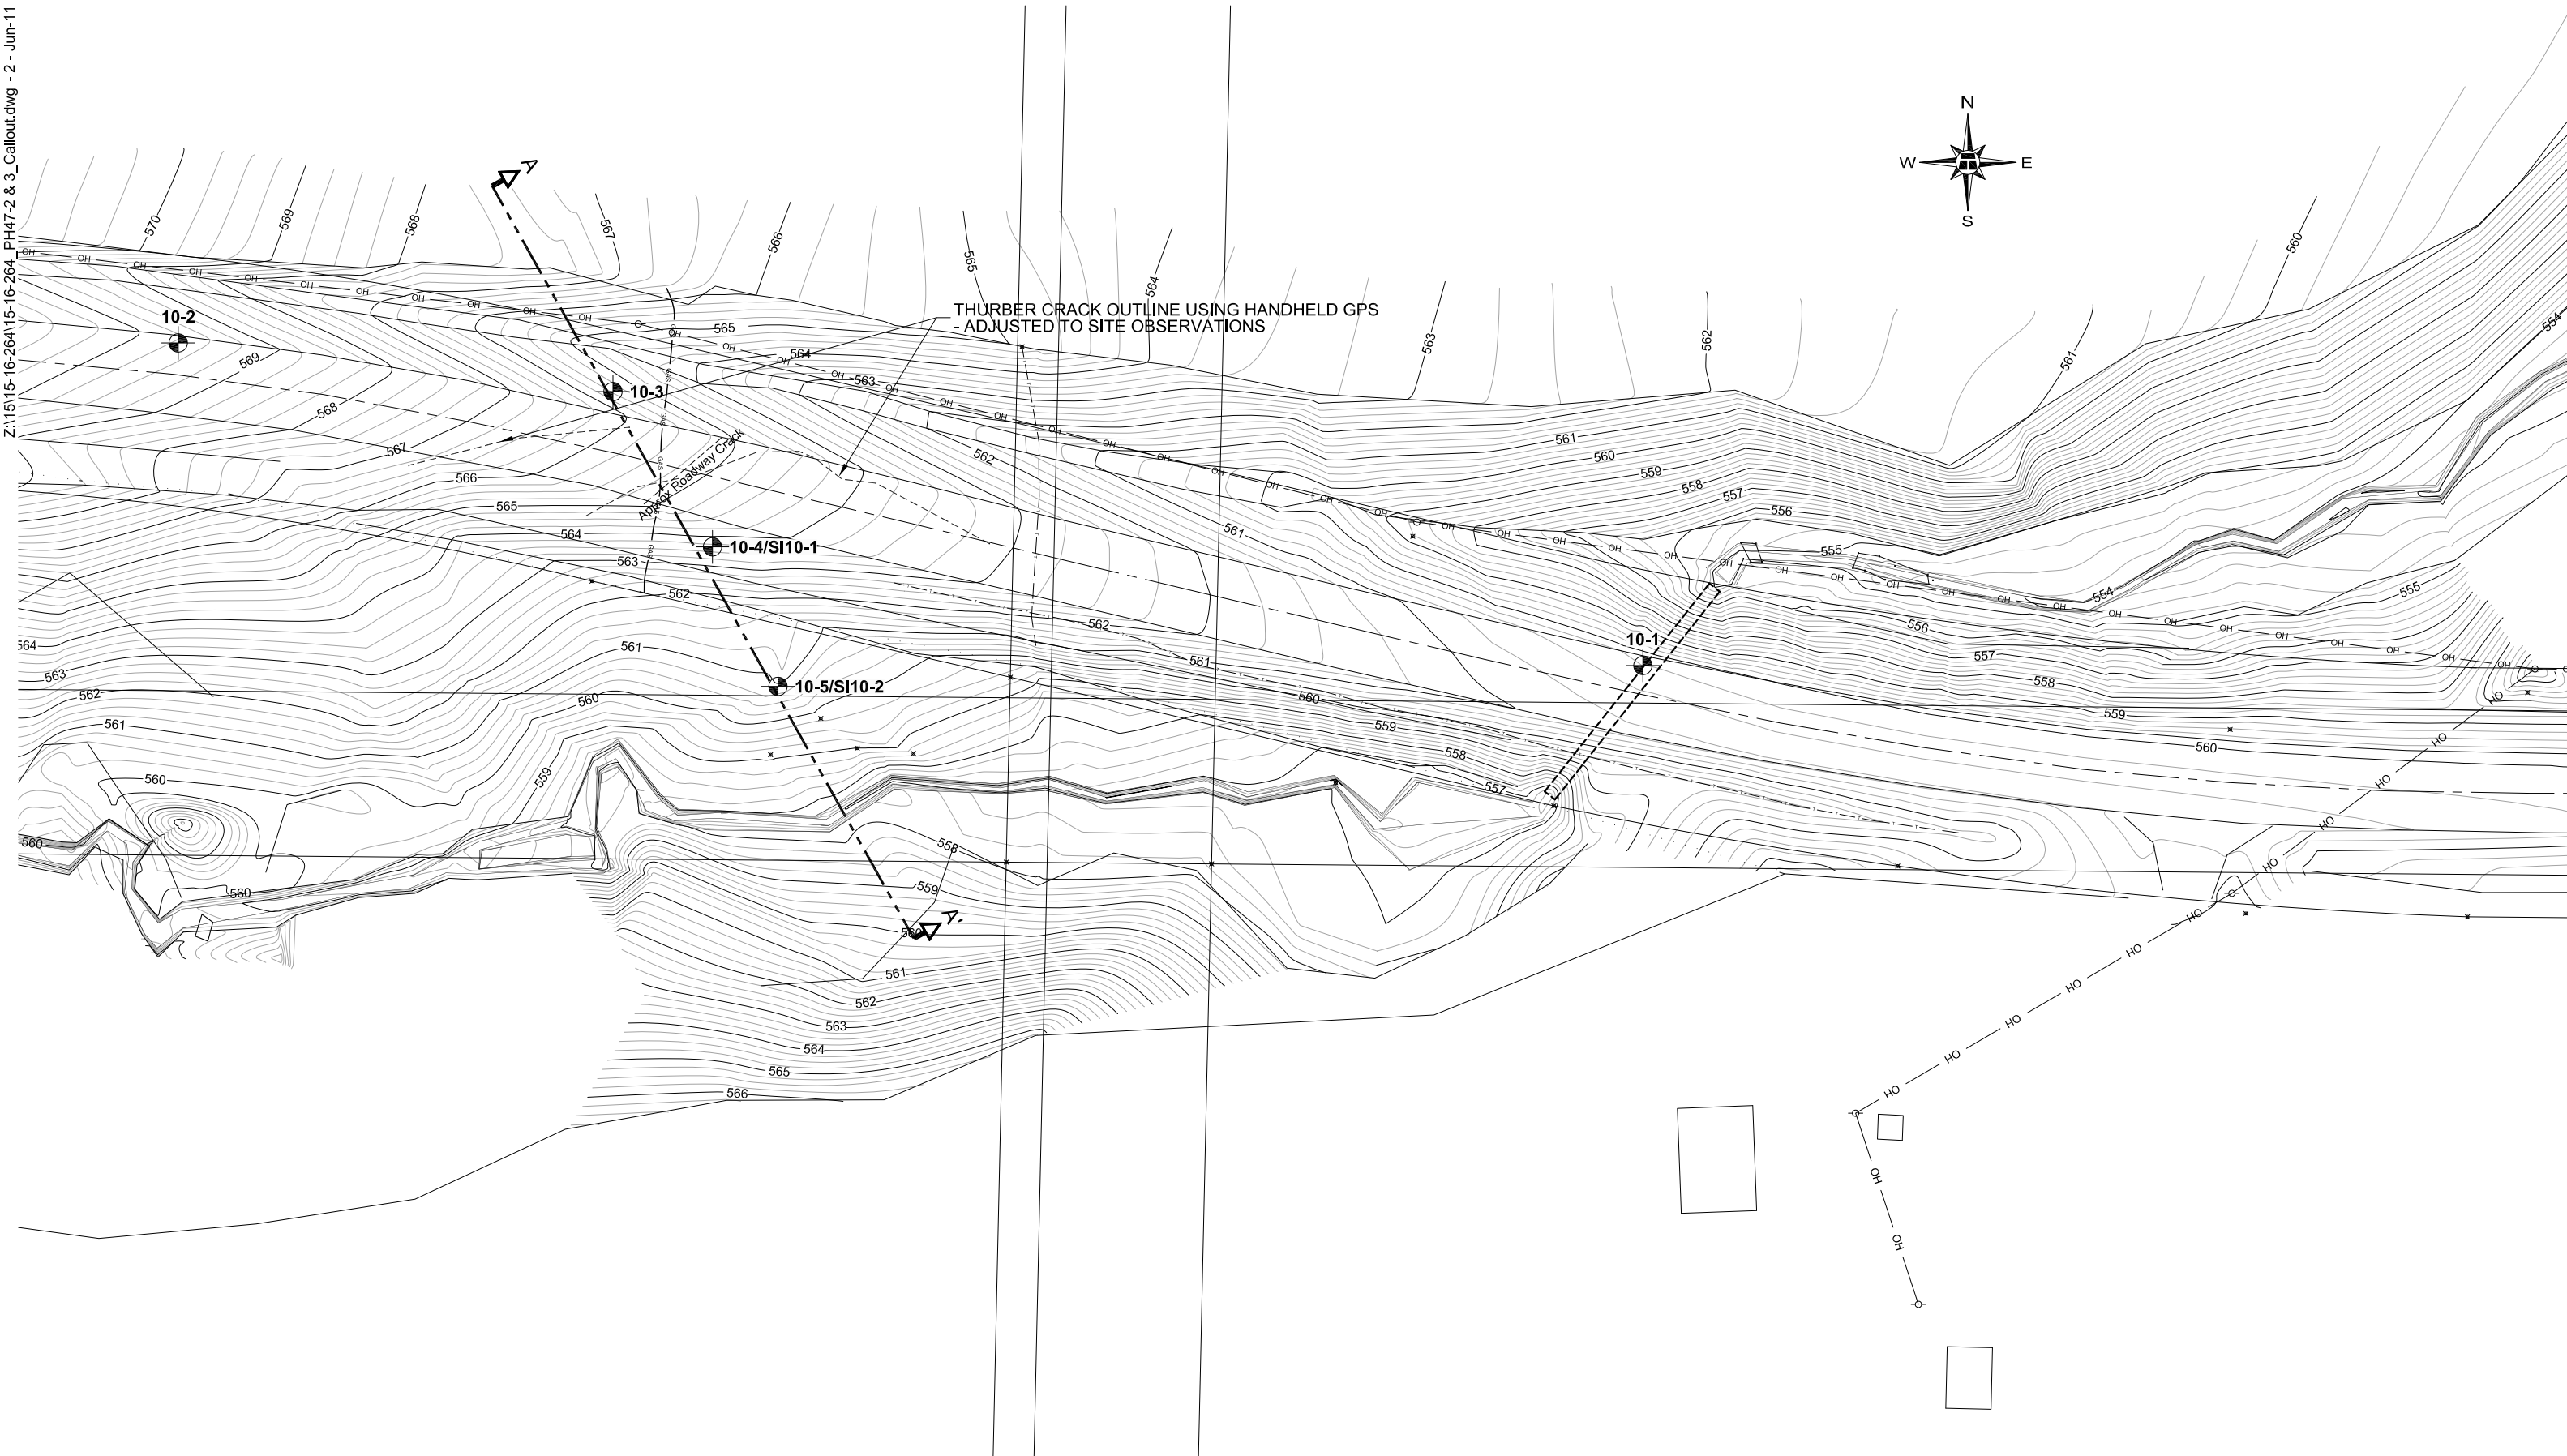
Z:\15\15-16-264\15-16-264_PH47-2 & 3_Callout.dwg - 2 - Jun-11

N
W
E
S

A
A'

THURBER CRACK OUTLINE USING HANDHELD GPS
- ADJUSTED TO SITE OBSERVATIONS

Approx Roadway Crack

10-2
10-3
10-4/SI10-1
10-5/SI10-2
10-1

570
569
568
567
566
565
564
563
562
561
560
559
558
557
556
555
554

OH
HO